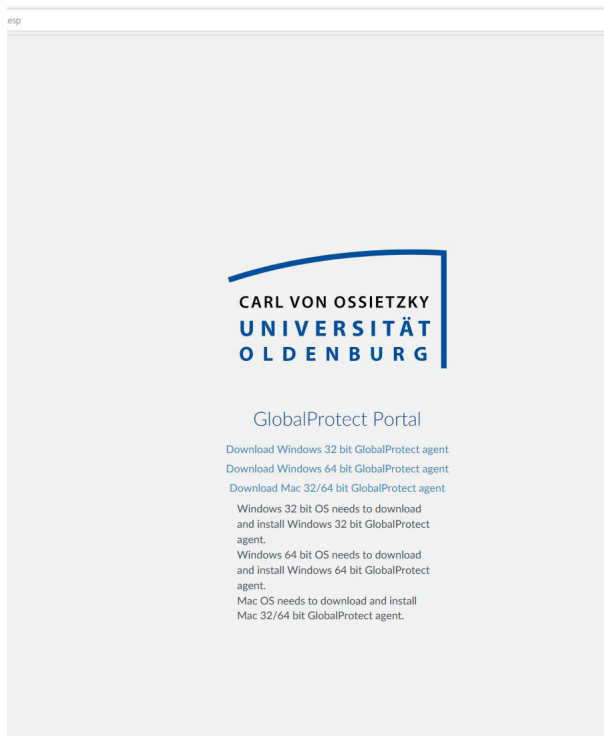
esp

CARL VON OSSIETZKY
UNIVERSITÄT
OLDENBURG

GlobalProtect Portal

Download Windows 32 bit GlobalProtect agent

Download Windows 64 bit GlobalProtect agent

Download Mac 32/64 bit GlobalProtect agent

Windows 32 bit OS needs to download and install Windows 32 bit GlobalProtect agent.
Windows 64 bit OS needs to download and install Windows 64 bit GlobalProtect agent.
Mac OS needs to download and install Mac 32/64 bit GlobalProtect agent.